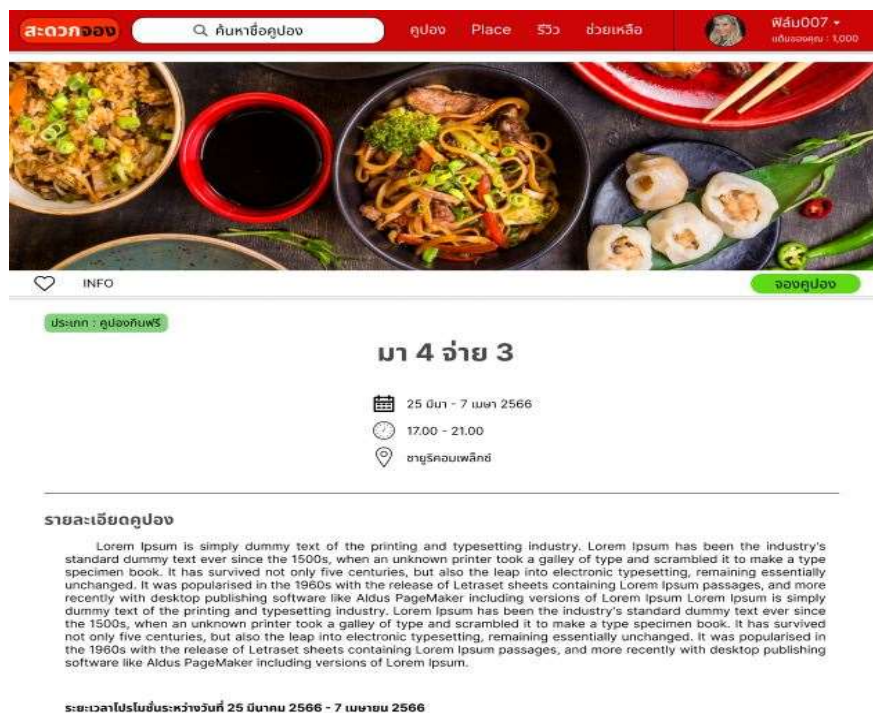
สะดวกจอง

ค้นหาชื่อคูปอง

คูปอง Place รีวิว ช่วยเหลือ

ฟิล์ม007
แต้มสะสมคุณ : 1,000

INFO

จองคูปอง

ประเภท : คูปองกินฟรี

มา 4 จ่าย 3

25 มีนา - 7 เมษา 2566

17.00 - 21.00

ซายูริคอมเพล็กซ์

รายละเอียดคูปอง

Lorem Ipsum is simply dummy text of the printing and typesetting industry. Lorem Ipsum has been the industry's standard dummy text ever since the 1500s, when an unknown printer took a galley of type and scrambled it to make a type specimen book. It has survived not only five centuries, but also the leap into electronic typesetting, remaining essentially unchanged. It was popularised in the 1960s with the release of Letraset sheets containing Lorem Ipsum passages, and more recently with desktop publishing software like Aldus PageMaker including versions of Lorem Ipsum Lorem Ipsum is simply dummy text of the printing and typesetting industry. Lorem Ipsum has been the industry's standard dummy text ever since the 1500s, when an unknown printer took a galley of type and scrambled it to make a type specimen book. It has survived not only five centuries, but also the leap into electronic typesetting, remaining essentially unchanged. It was popularised in the 1960s with the release of Letraset sheets containing Lorem Ipsum passages, and more recently with desktop publishing software like Aldus PageMaker including versions of Lorem Ipsum.

ระยะเวลาโปรโมชั่นระหว่างวันที่ 25 มีนาคม 2566 - 7 เมษายน 2566